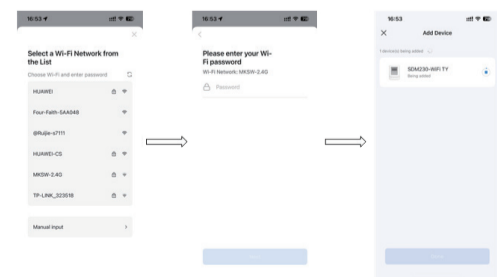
16:53

Select a Wi-Fi Network from the List

Choose Wi-Fi and enter password

HUAWEI

Four-Faith-5AA048

@Ruijie-s7111

HUAWEI-CS

MKSW-2.4G

TP-LINK_323518

Manual input

16:53

Please enter your Wi-Fi password

Wi-Fi Network: MKSW-2.4G

Password

16:53

Add Device

1 device(s) being added

SDM230-WiFi TY

Being added